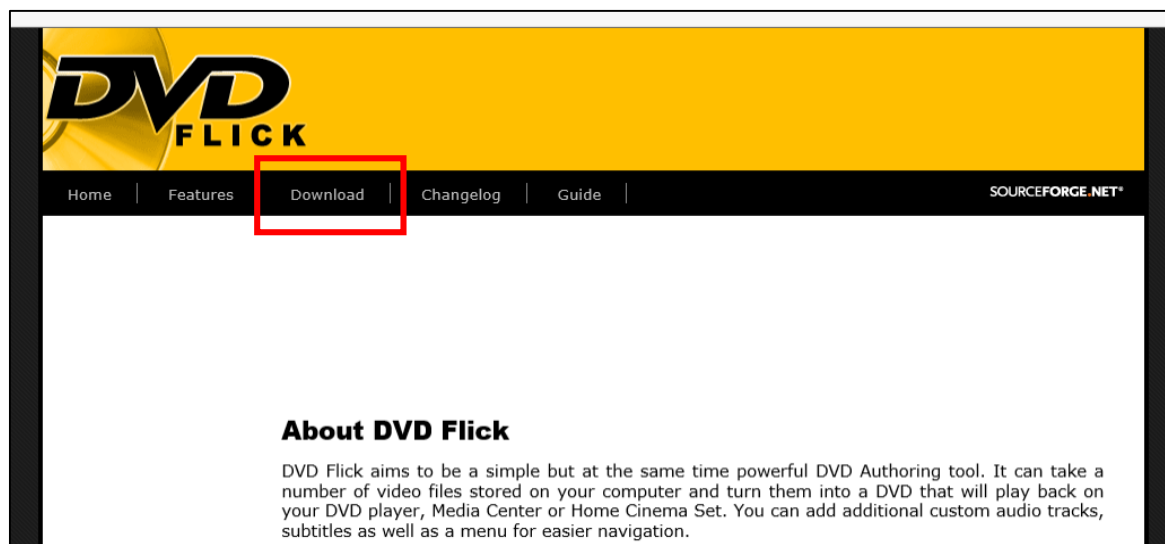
DVD FLICK

Home | Features | Download | Changelog | Guide

SOURCEFORGE.NET®

About DVD Flick

DVD Flick aims to be a simple but at the same time powerful DVD Authoring tool. It can take a number of video files stored on your computer and turn them into a DVD that will play back on your DVD player, Media Center or Home Cinema Set. You can add additional custom audio tracks, subtitles as well as a menu for easier navigation.